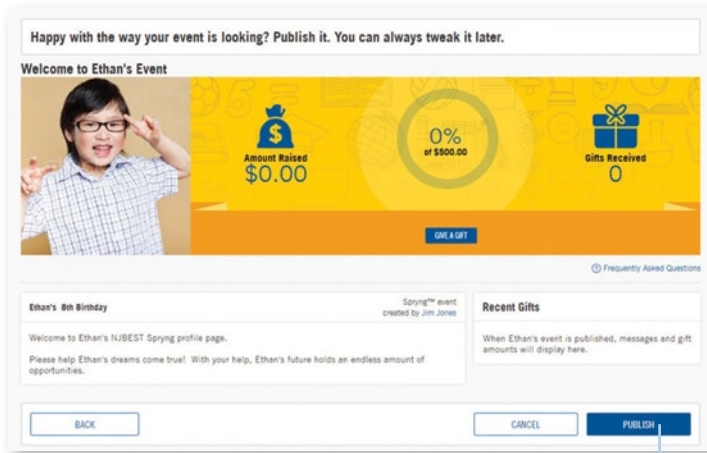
Happy with the way your event is looking? Publish it. You can always tweak it later.

Welcome to Ethan's Event

Amount Raised
$0.00

0%
of $500.00

Gifts Received
0

GIVE A GIFT

Frequently Asked Questions

Ethan's 8th Birthday

Spryng™ event
created by Jim Jones

Welcome to Ethan's NJBEST Spryng profile page.

Please help Ethan's dreams come true! With your help, Ethan's future holds an endless amount of opportunities.

Recent Gifts

When Ethan's event is published, messages and gift amounts will display here.

BACK

CANCEL

PUBLISH